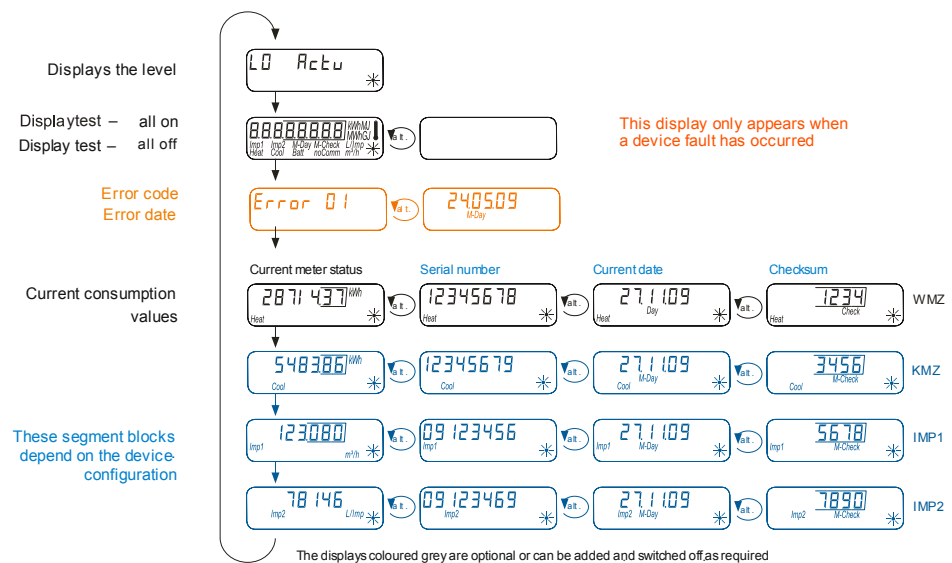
Displays the level

L0 Actu

Displaytest – all on
Display test – all off

8.8.8.8.8.8.8.8 kWh MJ MWh GJ
Imp1 Imp2 M-Day M-Check L/Imp
Heat Cool Batt noComm m³/h

alt.

This display only appears when a device fault has occurred

Error code
Error date

Error 01

alt.

240509
M-Day

Current meter status

Serial number

Current date

Checksum

Current consumption values

2871437 kWh
Heat

alt.

12345678
Heat

alt.

27.11.09
Day
Heat

alt.

1234
Check
Heat

WMZ

5483.86 kWh
Cool

alt.

12345679
Cool

alt.

27.11.09
M-Day
Cool

alt.

3456
M-Check
Cool

KMZ

These segment blocks depend on the device-configuration

123.080
Imp1
m³/h

alt.

09123456
Imp1

alt.

27.11.09
Imp1 M-Day

alt.

5678
M-Check
Imp1

IMP1

78146
Imp2
L/Imp

alt.

09123469
Imp2

alt.

27.11.09
Imp2 M-Day

alt.

7890
M-Check
Imp2

IMP2

The displays coloured grey are optional or can be added and switched off as required